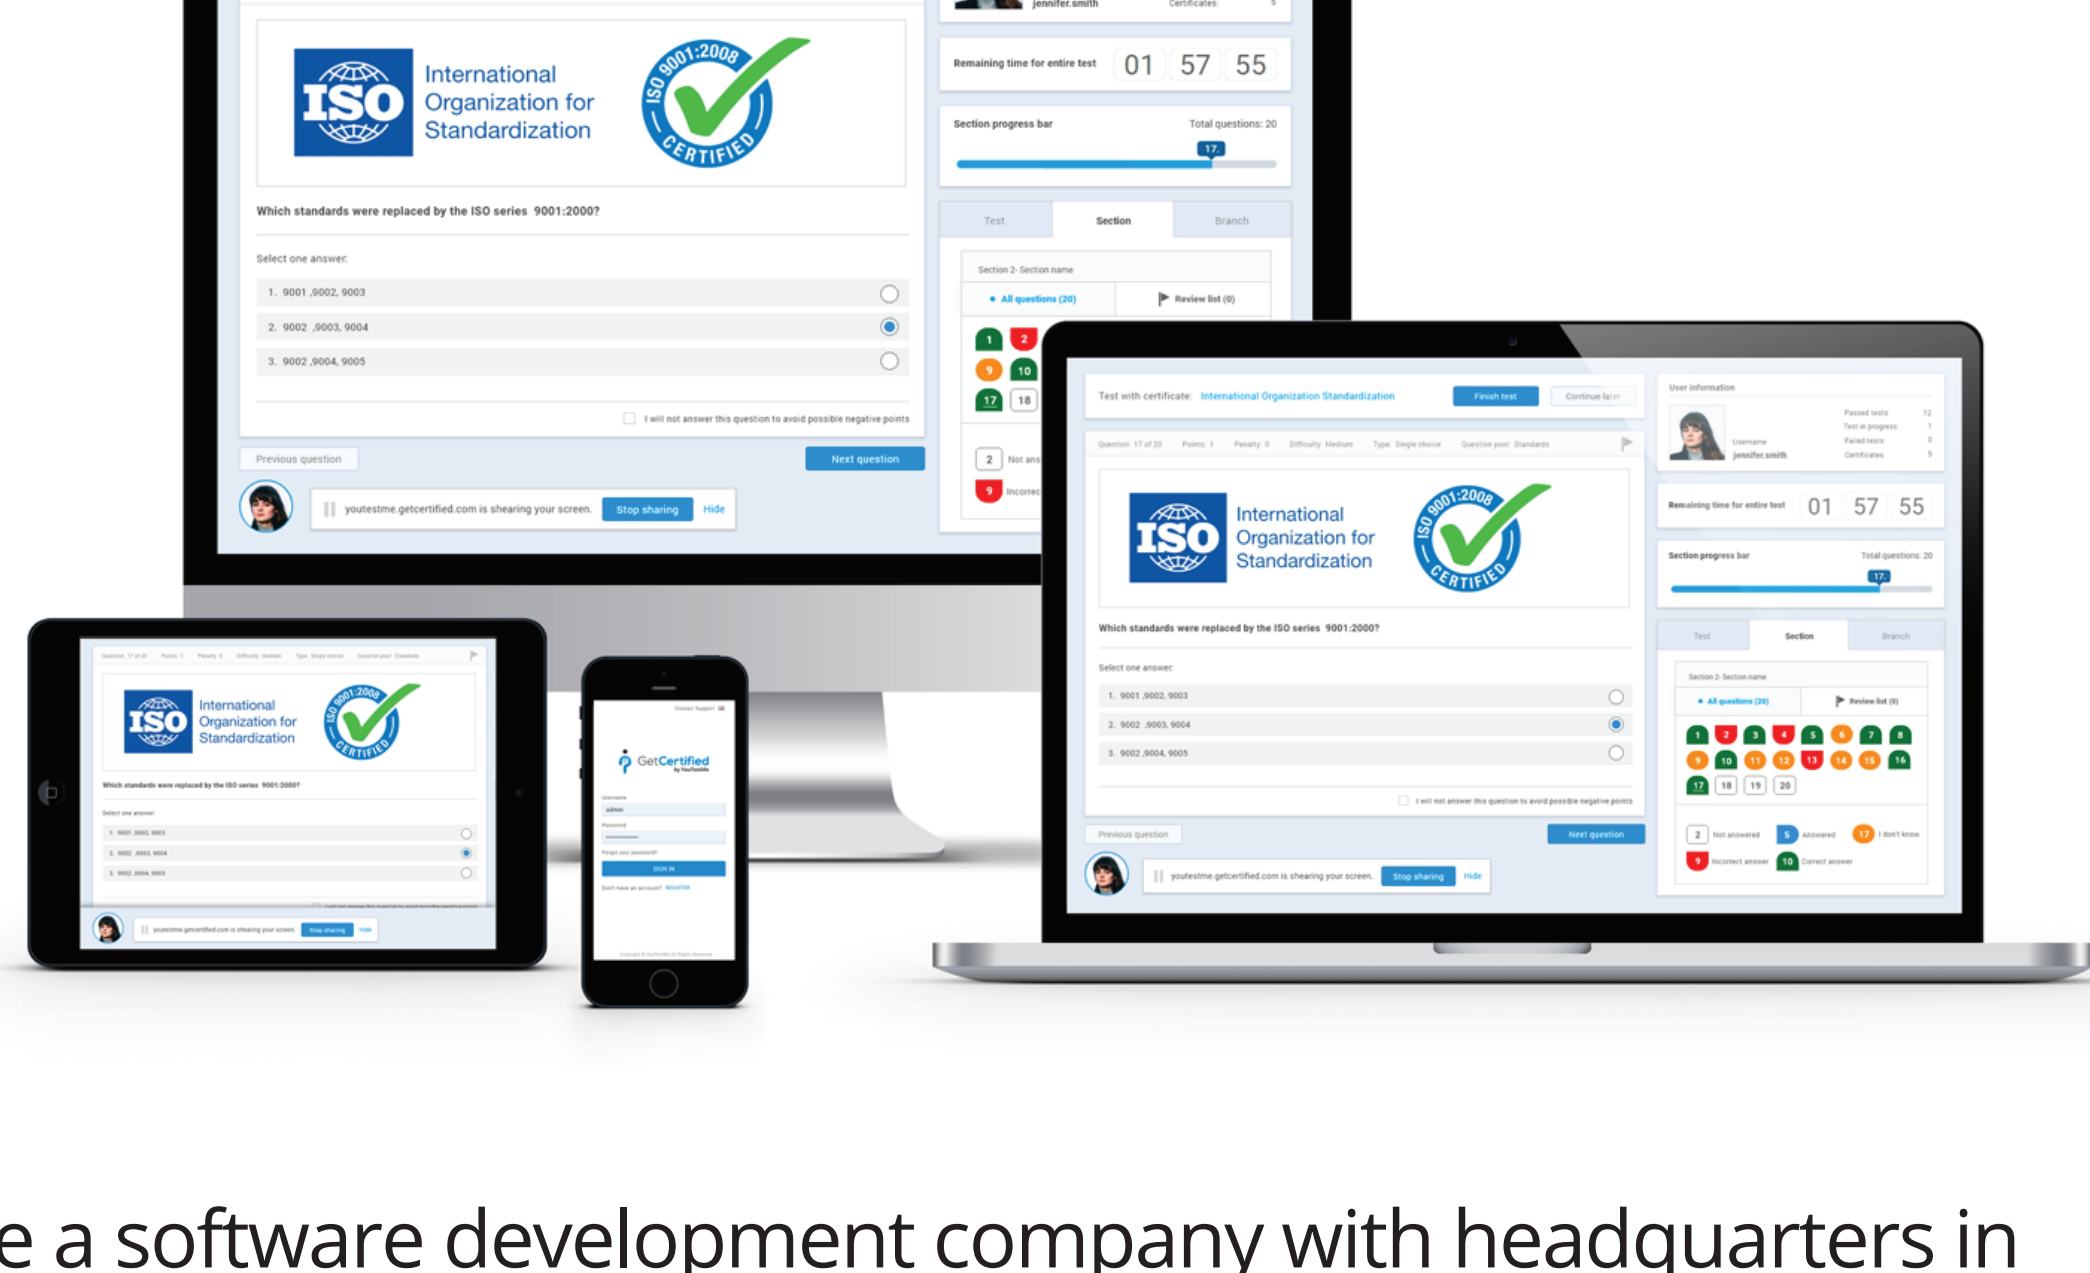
jennifer.smith
Certificates: 5

Remaining time for entire test 01 57 55

Section progress bar
Total questions: 20
17

Test Section Branch

Section 2- Section name
All questions (20)
Review list (0)

1 2 9 10 17 18

2 Not ans
9 Incorrec

International Organization for Standardization
ISO 9001:2008 CERTIFIED

Which standards were replaced by the ISO series 9001:2000?

Select one answer:
1. 9001 ,9002, 9003
2. 9002 ,9003, 9004
3. 9002 ,9004, 9005

I will not answer this question to avoid possible negative points

Previous question
Next question

youtestme.getcertified.com is shearing your screen. Stop sharing Hide

Test with certificate: International Organization Standardization
Finish test
Continue later

Question: 17 of 20 Points: 1 Penalty: 0 Difficulty: Medium Type: Single choice Question pool: Standards

International Organization for Standardization
ISO 9001:2008 CERTIFIED

Which standards were replaced by the ISO series 9001:2000?

Select one answer:
1. 9001 ,9002, 9003
2. 9002 ,9003, 9004
3. 9002 ,9004, 9005

I will not answer this question to avoid possible negative points

Previous question
Next question

youtestme.getcertified.com is shearing your screen. Stop sharing Hide

User information
Username jennifer.smith
Passed tests 12
Test in progress 1
Failed tests 0
Certificates 5

Remaining time for entire test 01 57 55

Section progress bar
Total questions: 20
17

Test Section Branch

Section 2- Section name
All questions (20)
Review list (0)

1 2 3 4 5 6 7 8
9 10 11 12 13 14 15 16
17 18 19 20

2 Not answered 5 Answered 17 I don't know
9 Incorrect answer 10 Correct answer

GetCertified
Username
admin
Password
SIGN IN

e a software development company with headquarters in